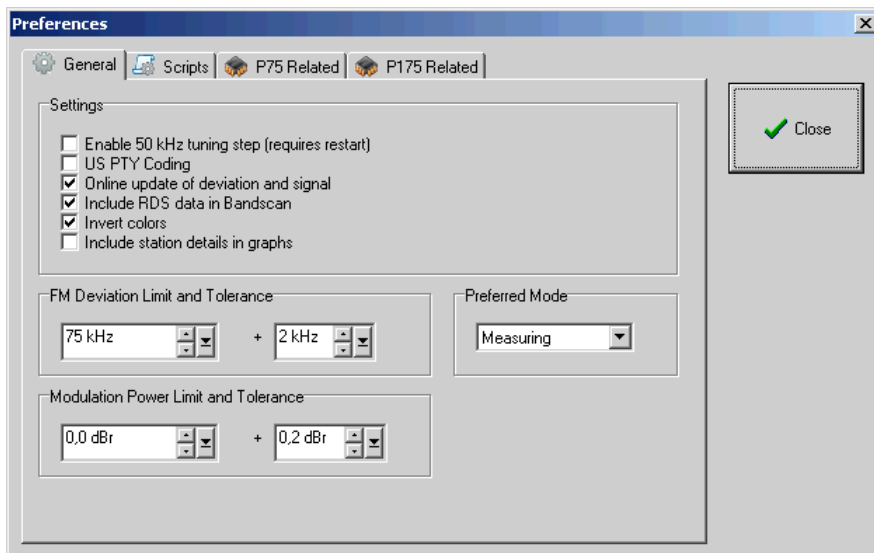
Preferences

General | Scripts | P75 Related | P175 Related

Settings

Enable 50 kHz tuning step (requires restart)
US PTY Coding
Online update of deviation and signal
Include RDS data in Bandscan
Invert colors
Include station details in graphs

Close

FM Deviation Limit and Tolerance

75 kHz + 2 kHz

Preferred Mode

Measuring

Modulation Power Limit and Tolerance

0,0 dBr + 0,2 dBr